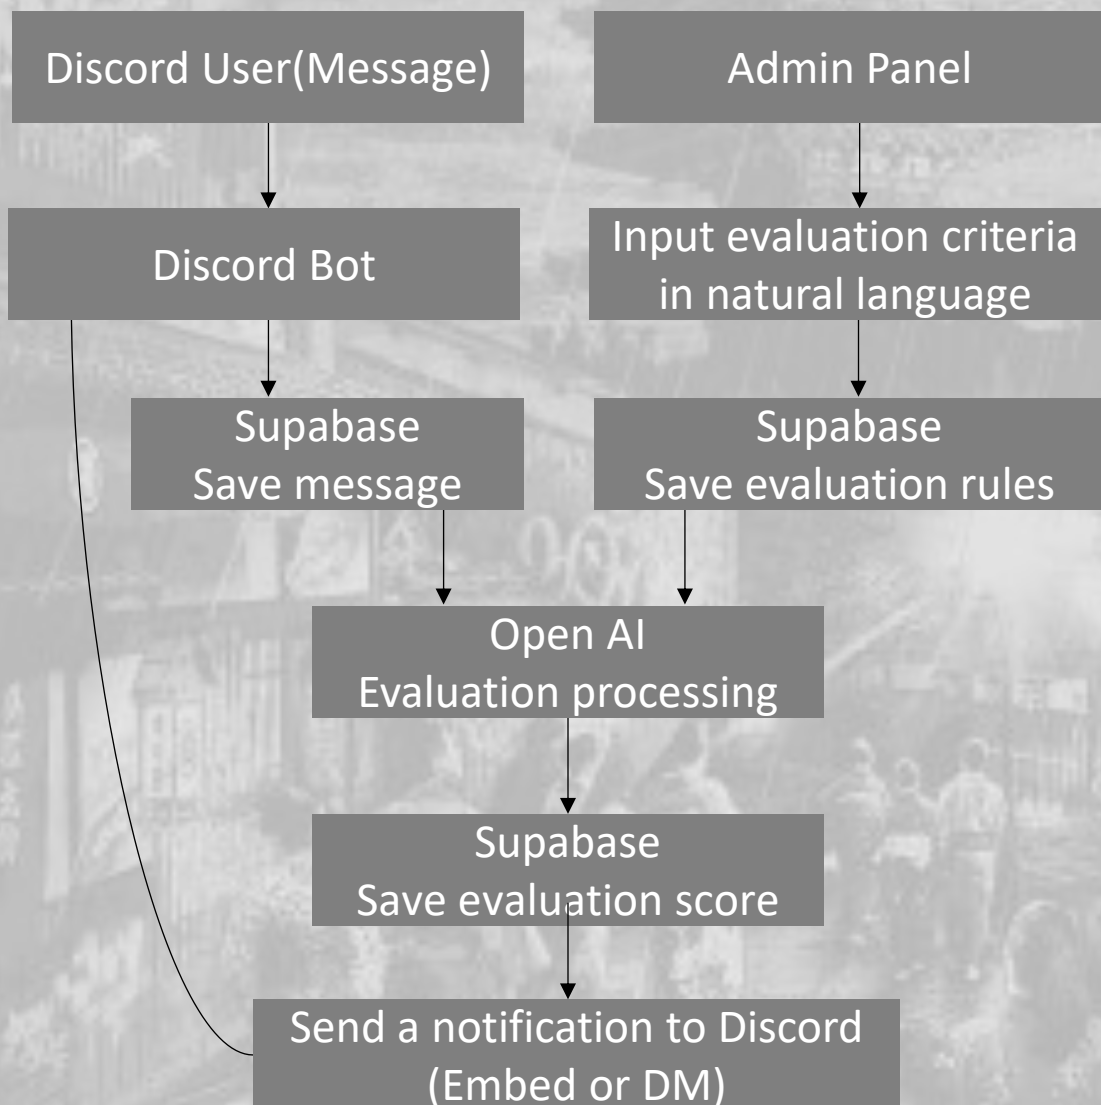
Discord User(Message)

Admin Panel

Discord Bot

Input evaluation criteria in natural language

Supabase
Save message

Supabase
Save evaluation rules

Open AI
Evaluation processing

Supabase
Save evaluation score

Send a notification to Discord
(Embed or DM)